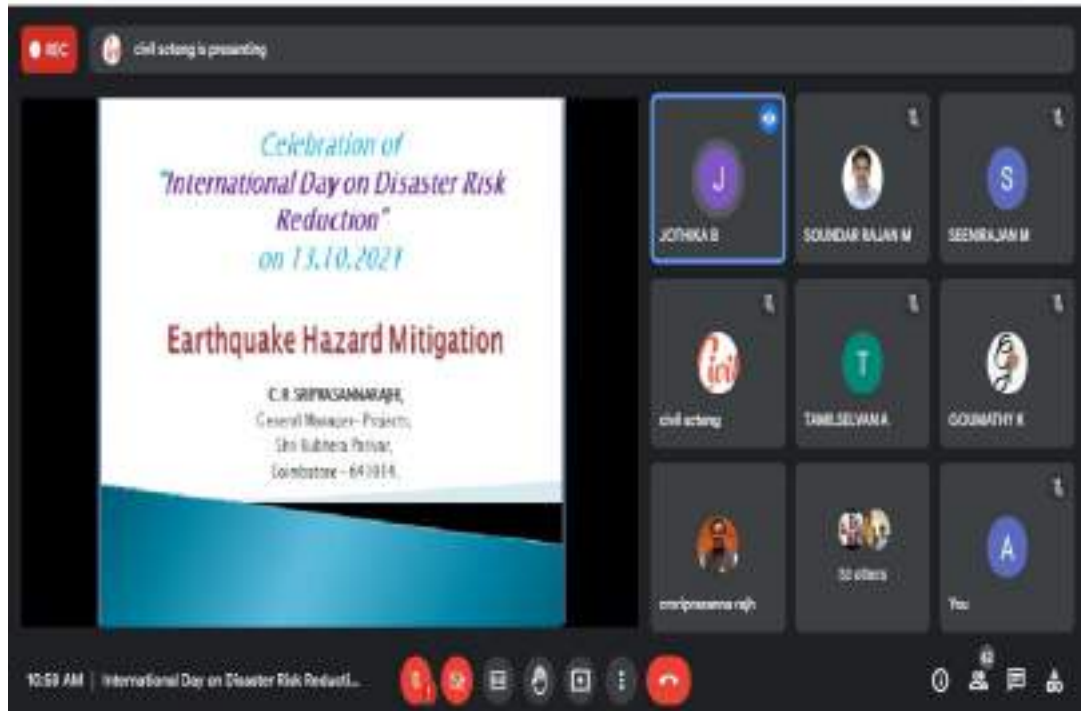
REC

civil sctong is presenting

Celebration of "International Day on Disaster Risk Reduction" on 13.10.2021

Earthquake Hazard Mitigation

C.R. SRIPRASANNARAJH,
General Manager- Projects,
Shri Kubhera Parivar,
Coimbatore - 641014.

J
JOTHIKA B

SOUNDAR RAJAN M

S
SEENIRAJAN M

civil sctong

T
TAMILSELVAN A

GOUMATHY K

crsripprasanna rajh

53 others

A
You

10:59 AM | International Day on Disaster Risk Reducti...

62